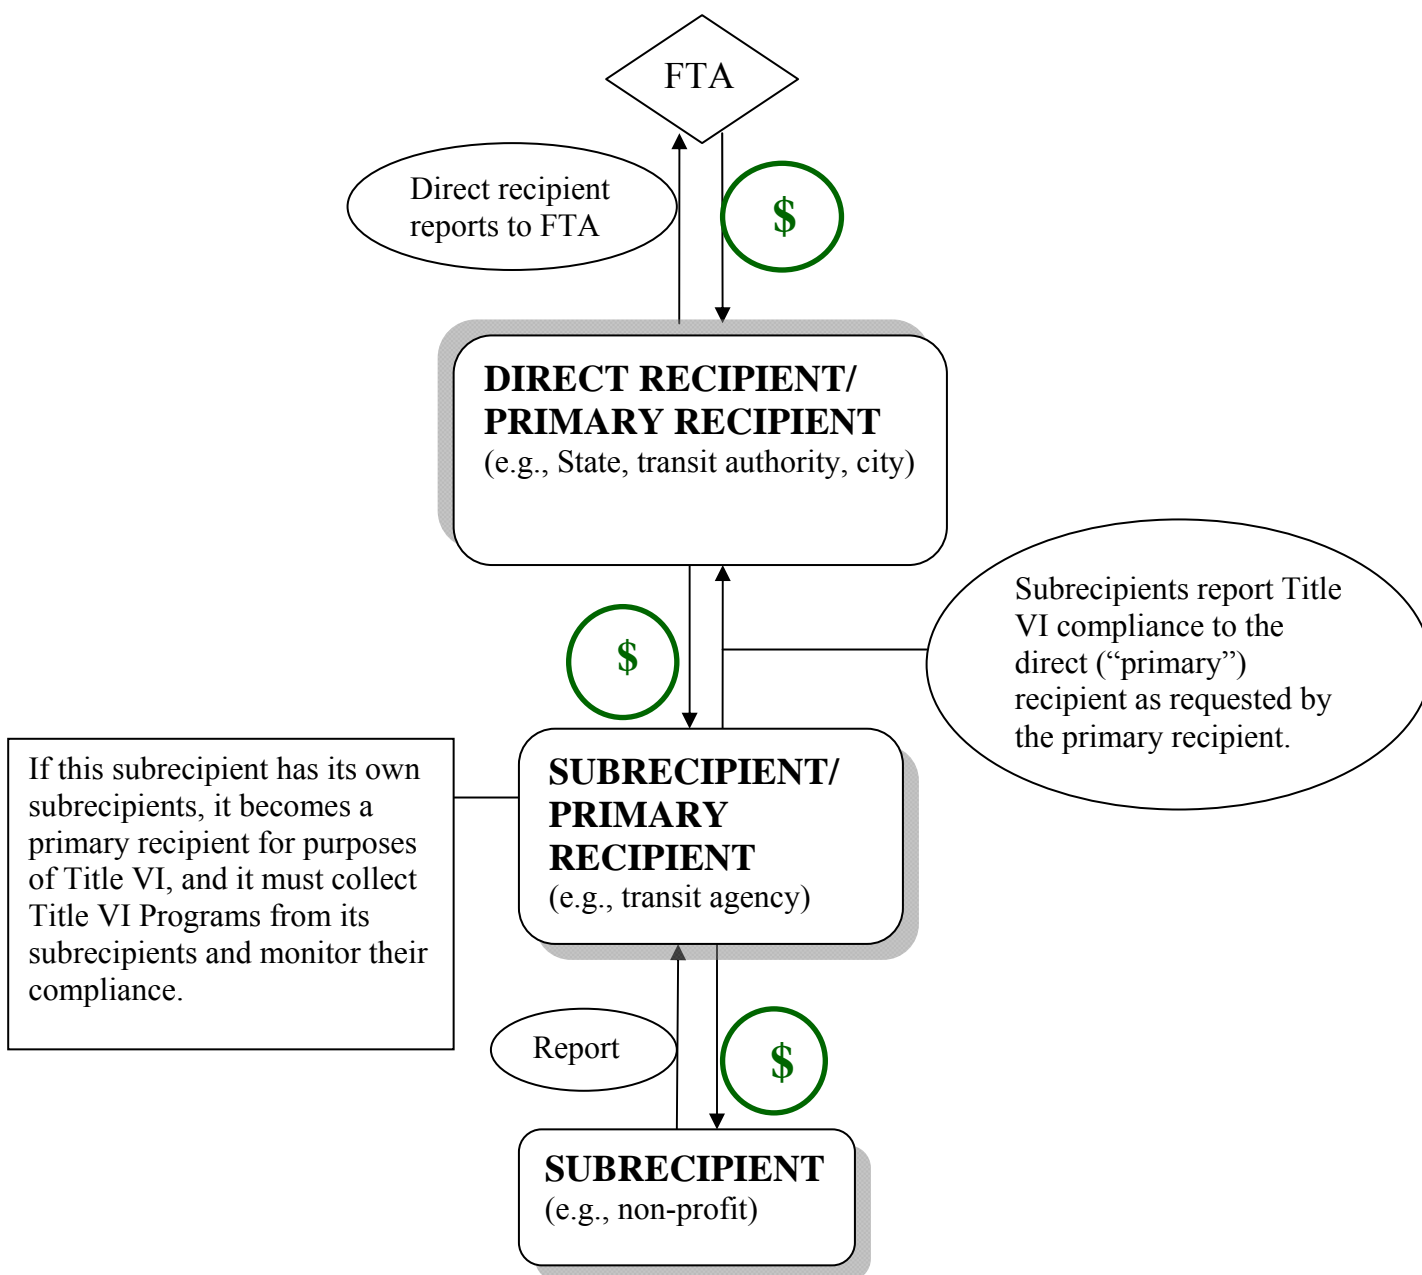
FTA

Direct recipient reports to FTA

$

DIRECT RECIPIENT/ PRIMARY RECIPIENT
(e.g., State, transit authority, city)

$

Subrecipients report Title VI compliance to the direct (“primary”) recipient as requested by the primary recipient.

If this subrecipient has its own subrecipients, it becomes a primary recipient for purposes of Title VI, and it must collect Title VI Programs from its subrecipients and monitor their compliance.

SUBRECIPIENT/ PRIMARY RECIPIENT
(e.g., transit agency)

Report

$

SUBRECIPIENT
(e.g., non-profit)